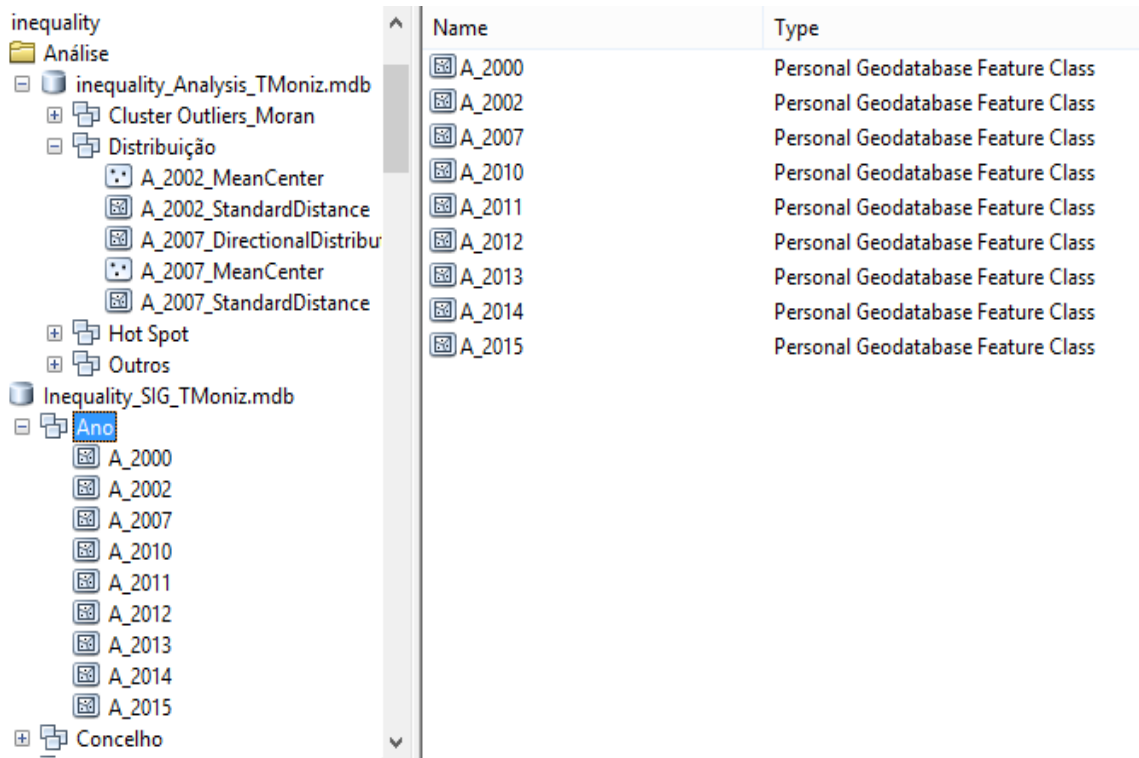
inequality
Análise
inequality_Analysis_TMoniz.mdb
Cluster Outliers_Moran
Distribuição
A_2002_MeanCenter
A_2002_StandardDistance
A_2007_DirectionalDistribu
A_2007_MeanCenter
A_2007_StandardDistance
Hot Spot
Outros
Inequality_SIG_TMoniz.mdb
Ano
A_2000
A_2002
A_2007
A_2010
A_2011
A_2012
A_2013
A_2014
A_2015
Concelho

| Name | Type |
|---|---|
| A_2000 | Personal Geodatabase Feature Class |
| A_2002 | Personal Geodatabase Feature Class |
| A_2007 | Personal Geodatabase Feature Class |
| A_2010 | Personal Geodatabase Feature Class |
| A_2011 | Personal Geodatabase Feature Class |
| A_2012 | Personal Geodatabase Feature Class |
| A_2013 | Personal Geodatabase Feature Class |
| A_2014 | Personal Geodatabase Feature Class |
| A_2015 | Personal Geodatabase Feature Class |